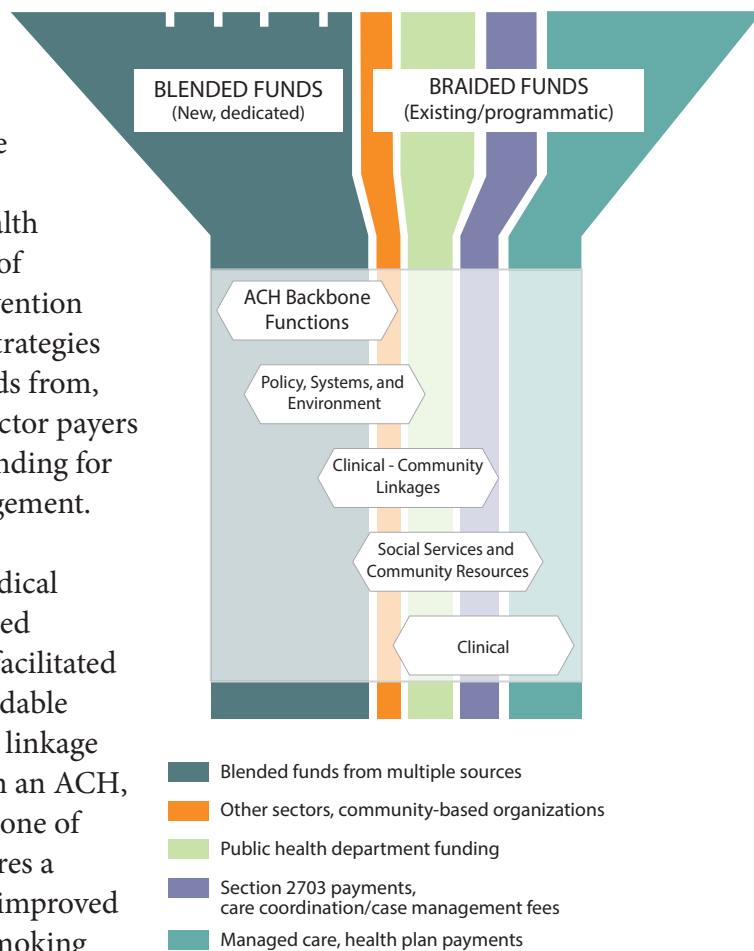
e

lth
of
vention
trategies
ds from,
ctor payers
nding for
gement.

dical
ed
facilitated
dable
linkage
n an ACH,
one of
res a
improved
moking

BLENDED FUNDS
(New, dedicated)

BRAIDED FUNDS
(Existing/programmatic)

ACH Backbone Functions

Policy, Systems, and Environment

Clinical - Community Linkages

Social Services and Community Resources

Clinical

Blended funds from multiple sources

Other sectors, community-based organizations

Public health department funding

Section 2703 payments, care coordination/case management fees

Managed care, health plan payments